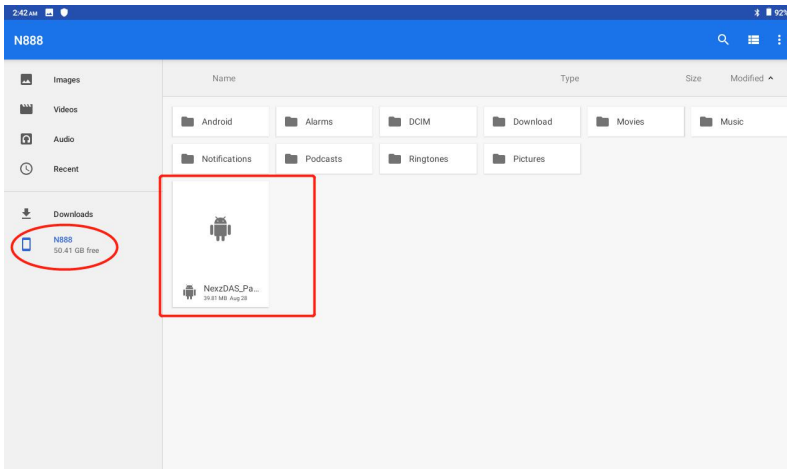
2:42 AM 92%

N888

Images
Videos
Audio
Recent
Downloads
N888
50.41 GB free

Name Type Size Modified ^

Android
Alarms
DCIM
Download
Movies
Music
Notifications
Podcasts
Ringtones
Pictures

NexzDAS_Pa...
39.81 MB Aug 28